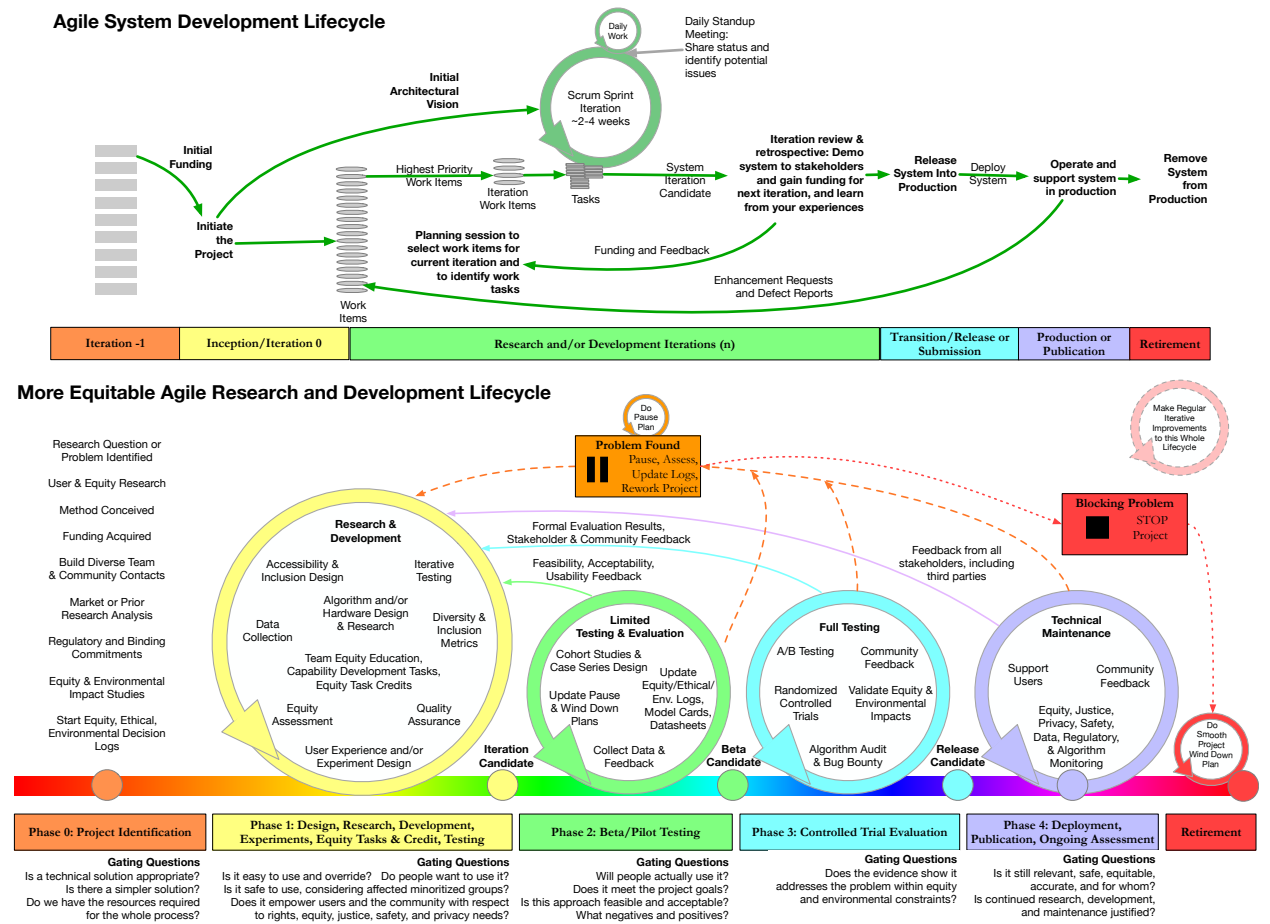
Agile System Development Lifecycle

Daily Work

Daily Standup Meeting: Share status and identify potential issues

Initial Architectural Vision

Scrum Sprint Iteration ~2-4 weeks

Initial Funding

Initiate the Project

Highest Priority Work Items

Iteration Work Items

Tasks

System Iteration Candidate

Iteration review & retrospective: Demo system to stakeholders and gain funding for next iteration, and learn from your experiences

Release System Into Production

Deploy System

Operate and support system in production

Remove System from Production

Planning session to select work items for current iteration and to identify work tasks

Funding and Feedback

Enhancement Requests and Defect Reports

Work Items

| Iteration -1 | Inception/Iteration 0 | Research and/or Development Iterations (n) | Transition/Release or Submission | Production or Publication | Retirement |
|---|---|---|---|---|---|

More Equitable Agile Research and Development Lifecycle

Do Pause Plan

Problem Found
Pause, Assess, Update Logs, Rework Project

Make Regular Iterative Improvements to this Whole Lifecycle

Research Question or Problem Identified

User & Equity Research

Method Conceived

Funding Acquired

Build Diverse Team & Community Contacts

Market or Prior Research Analysis

Regulatory and Binding Commitments

Equity & Environmental Impact Studies

Start Equity, Ethical, Environmental Decision Logs

Blocking Problem
STOP Project

Formal Evaluation Results, Stakeholder & Community Feedback

Feasibility, Acceptability, Usability Feedback

Feedback from all stakeholders, including third parties

Research & Development

Accessibility & Inclusion Design

Iterative Testing

Algorithm and/or Hardware Design & Research

Data Collection

Diversity & Inclusion Metrics

Team Equity Education, Capability Development Tasks, Equity Task Credits

Equity Assessment

Quality Assurance

User Experience and/or Experiment Design

Limited Testing & Evaluation

Cohort Studies & Case Series Design

Update Equity/Ethical/ Env. Logs, Model Cards, Datasheets

Update Pause & Wind Down Plans

Collect Data & Feedback

Full Testing

A/B Testing

Community Feedback

Randomized Controlled Trials

Validate Equity & Environmental Impacts

Algorithm Audit & Bug Bounty

Technical Maintenance

Support Users

Community Feedback

Equity, Justice, Privacy, Safety, Data, Regulatory, & Algorithm Monitoring

Do Smooth Project Wind Down Plan

Iteration Candidate

Beta Candidate

Release Candidate

| Phase 0: Project Identification | Phase 1: Design, Research, Development, Experiments, Equity Tasks & Credit, Testing | Phase 2: Beta/Pilot Testing | Phase 3: Controlled Trial Evaluation | Phase 4: Deployment, Publication, Ongoing Assessment | Retirement |
|---|---|---|---|---|---|

Gating Questions
Is a technical solution appropriate?
Is there a simpler solution?
Do we have the resources required for the whole process?

Gating Questions
Is it easy to use and override? Do people want to use it?
Is it safe to use, considering affected minoritized groups?
Does it empower users and the community with respect to rights, equity, justice, safety, and privacy needs?

Gating Questions
Will people actually use it?
Does it meet the project goals?
Is this approach feasible and acceptable?
What negatives and positives?

Gating Questions
Does the evidence show it addresses the problem within equity and environmental constraints?

Gating Questions
Is it still relevant, safe, equitable, accurate, and for whom?
Is continued research, development, and maintenance justified?